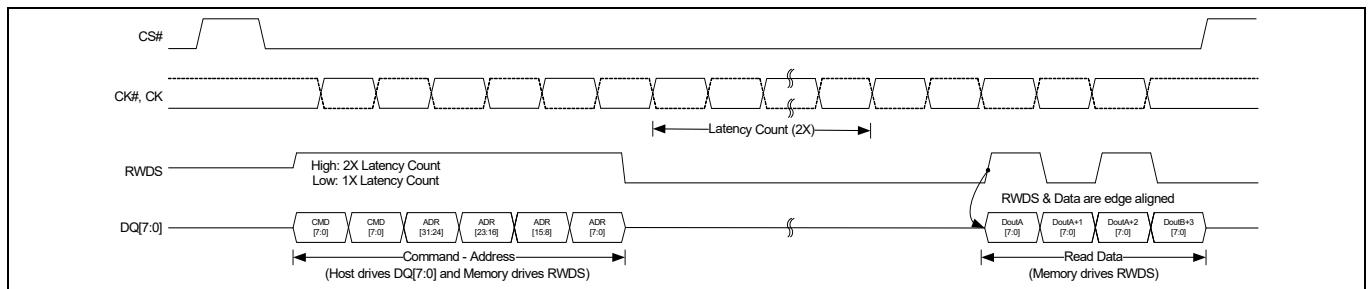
CS#

CK#, CK

Latency Count (2X)

RWDS

High: 2X Latency Count
Low: 1X Latency Count

RWDS & Data are edge aligned

DQ[7:0]

CMD [7:0]

CMD [7:0]

ADR [31:24]

ADR [23:16]

ADR [15:8]

ADR [7:0]

DoutA [7:0]

DoutA+1 [7:0]

DoutA+2 [7:0]

DoutB+3 [7:0]

Command - Address
(Host drives DQ[7:0] and Memory drives RWDS)

Read Data
(Memory drives RWDS)